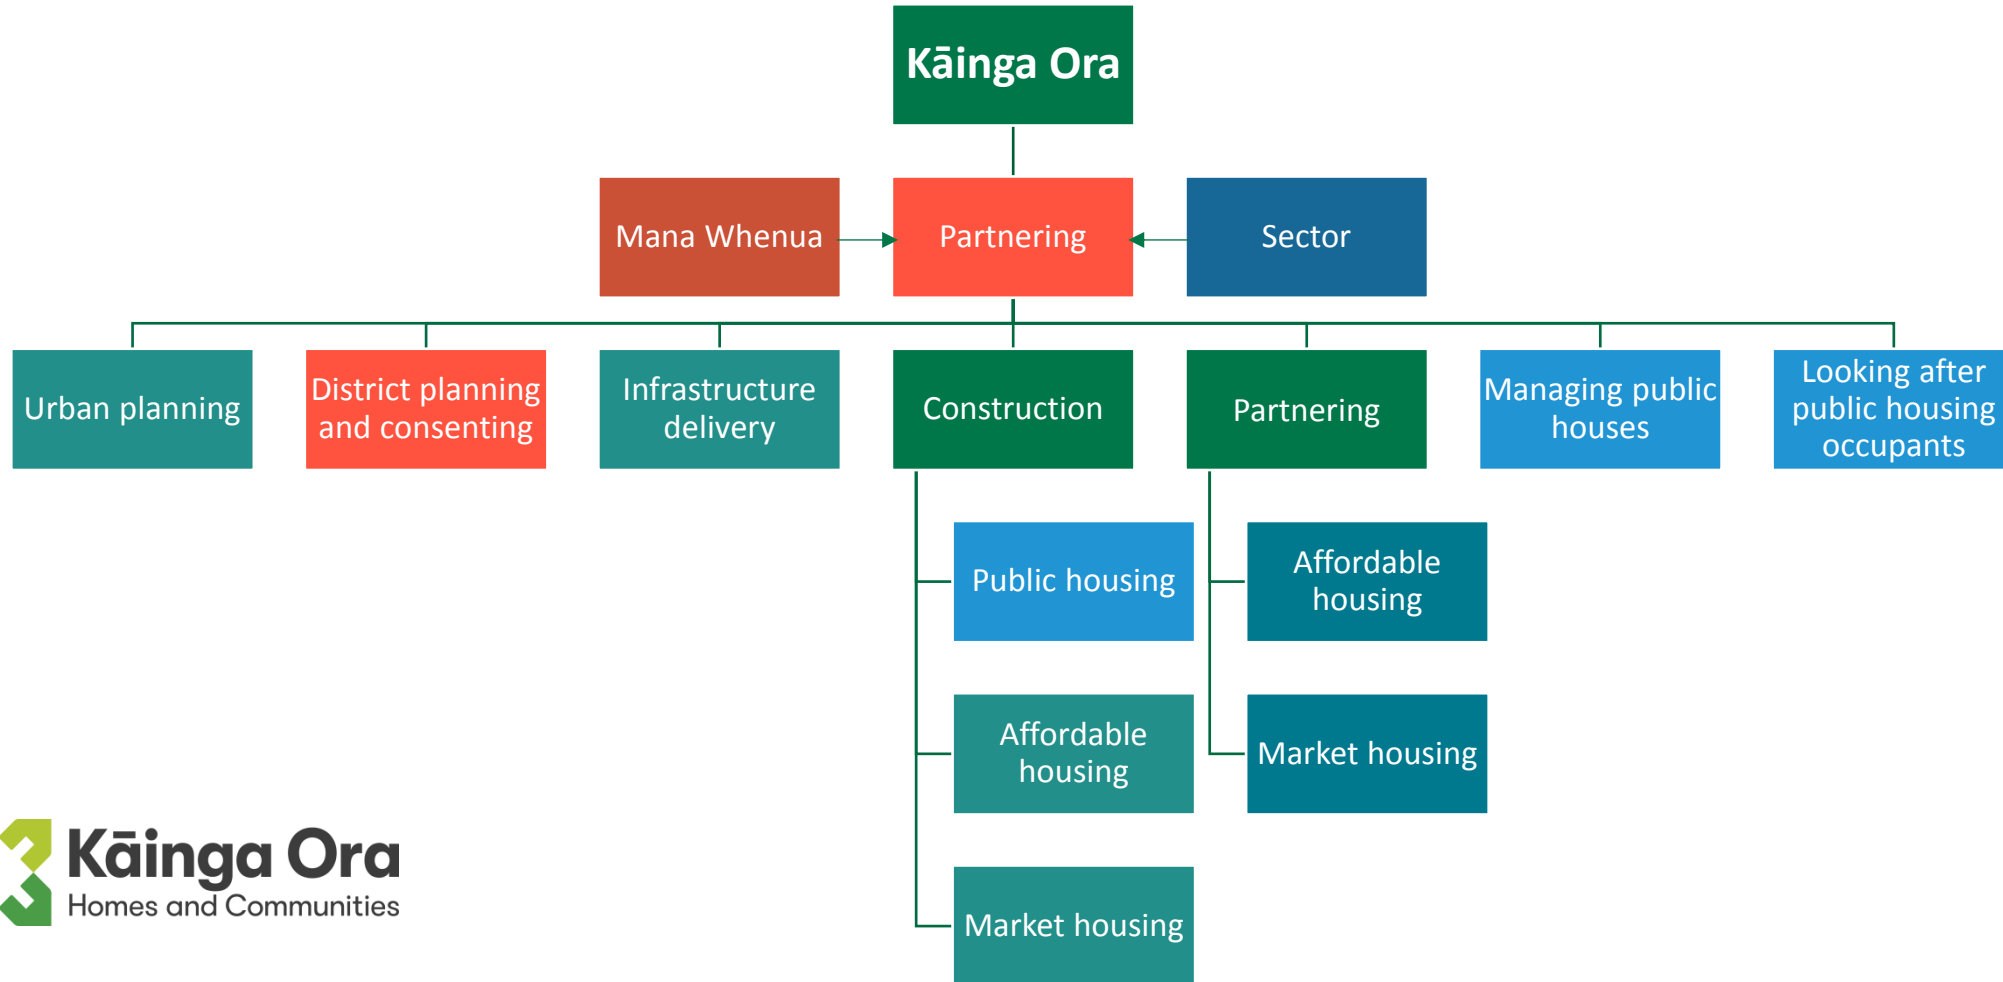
Kāinga Ora

Mana Whenua

Partnering

Sector

Urban planning

District planning and consenting

Infrastructure delivery

Construction

Partnering

Managing public houses

Looking after public housing occupants

Public housing

Affordable housing

Market housing

Affordable housing

Market housing

Kāinga Ora
Homes and Communities